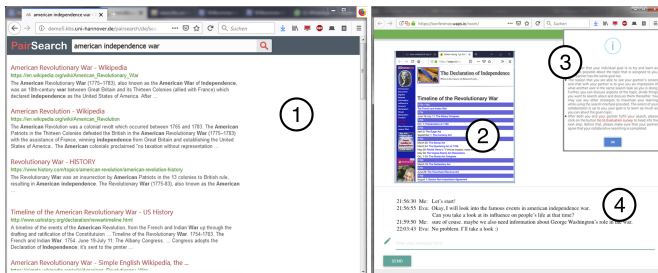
american independence war

domeii.kbs.uni-hannover.de/pairsearch/do/sc

Suchen

PairSearch american independence war

American Revolutionary War - Wikipedia
https://en.wikipedia.org/wiki/American_Revolutionary_War
The American Revolutionary War (1775–1783), also known as the American War of Independence, was an 18th-century war between Great Britain and its Thirteen Colonies (allied with France) which declared independence as the United States of America. After ...

American Revolution - Wikipedia
https://en.wikipedia.org/wiki/American_Revolution
The American Revolution was a colonial revolt which occurred between 1765 and 1783. The American Patriots in the Thirteen Colonies defeated the British in the American Revolutionary War (1775–1783) with the assistance of France, winning independence from Great Britain and establishing the United States of America. ... The American colonials proclaimed "no taxation without representation ...

Revolutionary War - HISTORY
https://www.history.com/topics/american-revolution/american-revolution-history
The Revolutionary War was an insurrection by American Patriots in the 13 colonies to British rule, resulting in American independence. The Revolutionary War (1775-83), also known as the American ...

Timeline of the American Revolutionary War - US History
http://www.ushistory.org/declaration/revwartimeline.html
A timeline of the events of the American Revolution, from the French and Indian War up through the drafting and ratification of the Constitution ... The Revolutionary War. 1754-1763. The French and Indian War. 1754. June 19-July 11. The Albany Congress. ... Congress adopts the Declaration of Independence; it's sent to the printer.

American Revolutionary War - Simple English Wikipedia, the ...

1

https://conference-ways.io/room/

Suchen

The Declaration of Independence

Timeline of the Revolutionary War

2

3

OK

4

21:56:30 Me: Let's start!
21:56:55 Eva: Okay, I will look into the famous events in american independence war. Can you take a look at its influence on people's life at that time?
21:59:50 Me: sure of course. maybe we also need information about George Washington's role in the war.
22:03:43 Eva: No problem. I'll take a look :)

SEND